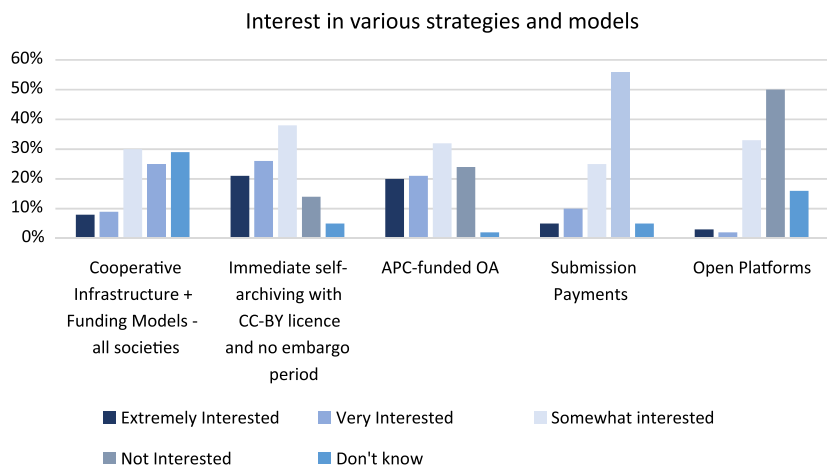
Interest in various strategies and models

60%
50%
40%
30%
20%
10%
0%

Cooperative Infrastructure + Funding Models - all societies

Immediate self-archiving with CC-BY licence and no embargo period

APC-funded OA

Submission Payments

Open Platforms

Extremely Interested
Very Interested
Somewhat interested
Not Interested
Don't know